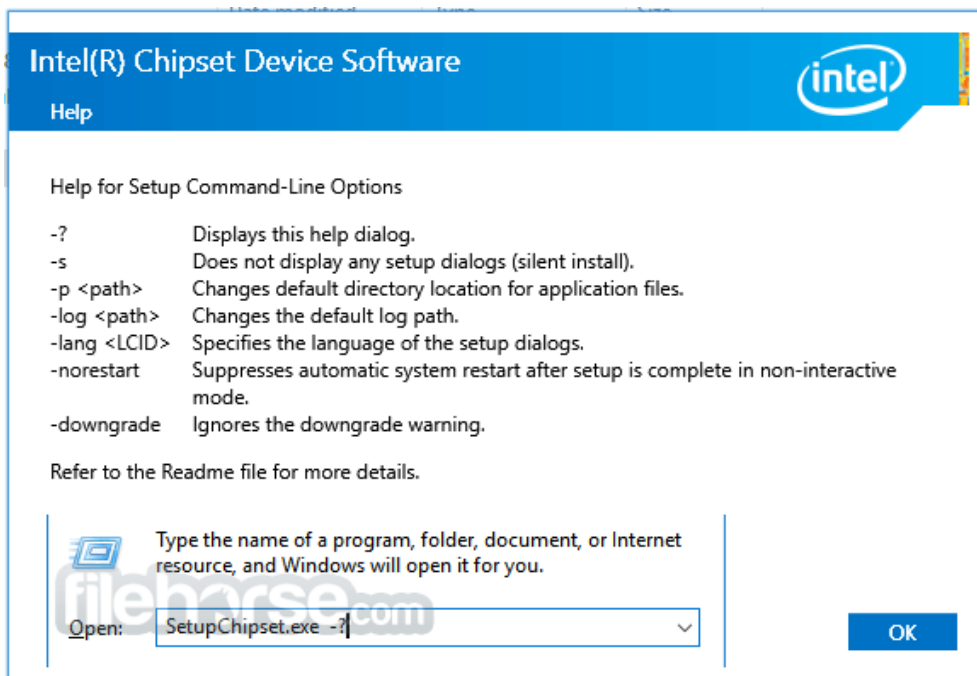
Intel(R) Chipset Device Software
Help

intel

Help for Setup Command-Line Options

| | |
|---|---|
| -? | Displays this help dialog. |
| -s | Does not display any setup dialogs (silent install). |
| -p <path> | Changes default directory location for application files. |
| -log <path> | Changes the default log path. |
| -lang <LCID> | Specifies the language of the setup dialogs. |
| -norestart | Suppresses automatic system restart after setup is complete in non-interactive mode. |
| -downgrade | Ignores the downgrade warning. |

Refer to the Readme file for more details.

Type the name of a program, folder, document, or Internet resource, and Windows will open it for you.

filehorse.com

Open: SetupChipset.exe -?

OK